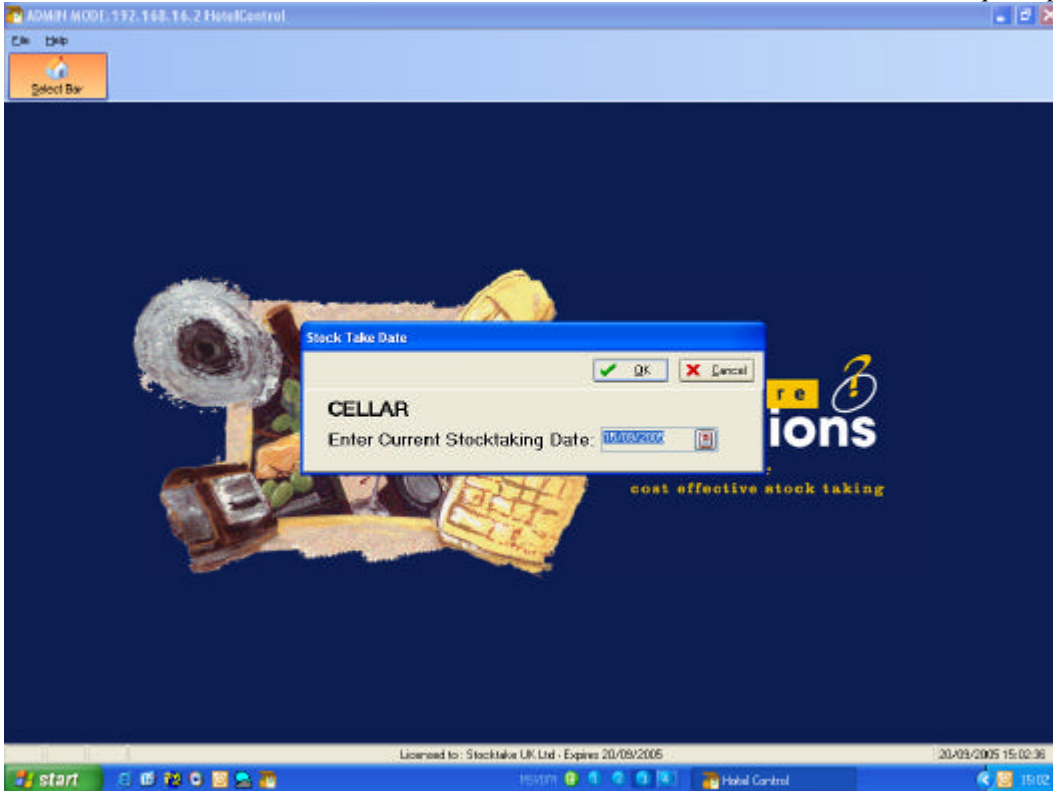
ADMIN MODE:192.168.16.2 HotelControl

File Help

Select Bar

Stock Take Date

OK Cancel

CELLAR

Enter Current Stocktaking Date: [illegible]

re

ions

cost effective stock taking

Licensed to : Stocktake UK Ltd - Expires 20/09/2005

20/09/2005 15:02:36

start

Hotel Control

15:02